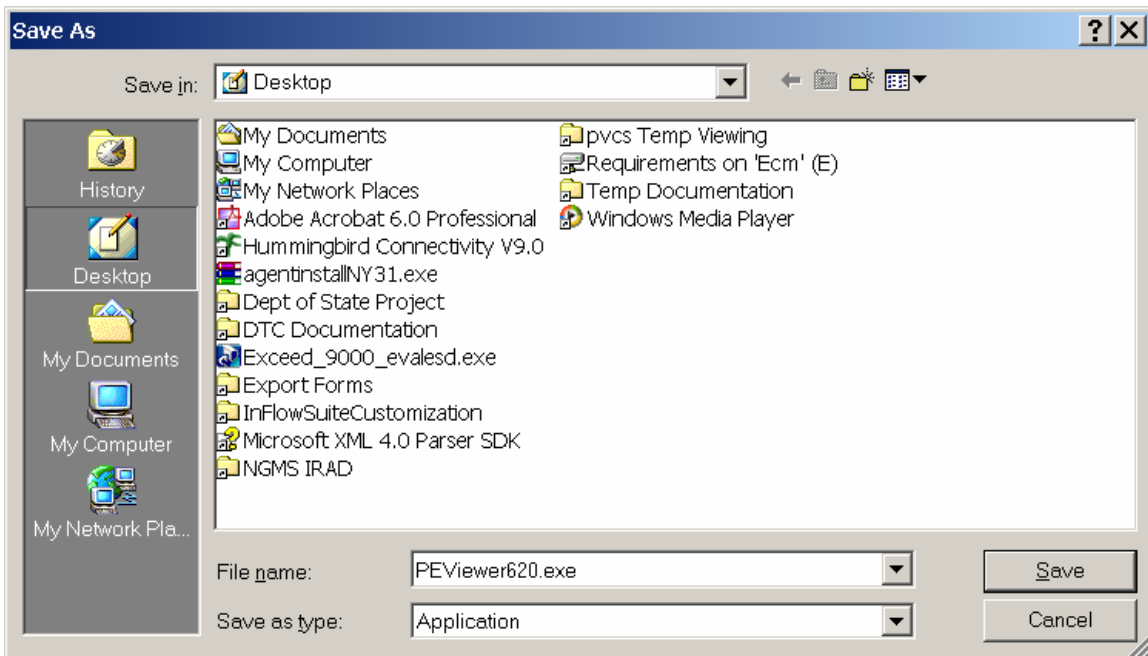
Save As

? X

Save in: Desktop

History
Desktop
My Documents
My Computer
My Network Pla...

My Documents
My Computer
My Network Places
Adobe Acrobat 6.0 Professional
Hummingbird Connectivity V9.0
agentinstallNY31.exe
Dept of State Project
DTC Documentation
Exceed_9000_evalesd.exe
Export Forms
InFlowSuiteCustomization
Microsoft XML 4.0 Parser SDK
NGMS IRAD

pvcs Temp Viewing
Requirements on 'Ecm' (E)
Temp Documentation
Windows Media Player

File name: PEViewer620.exe
Save as type: Application

Save
Cancel